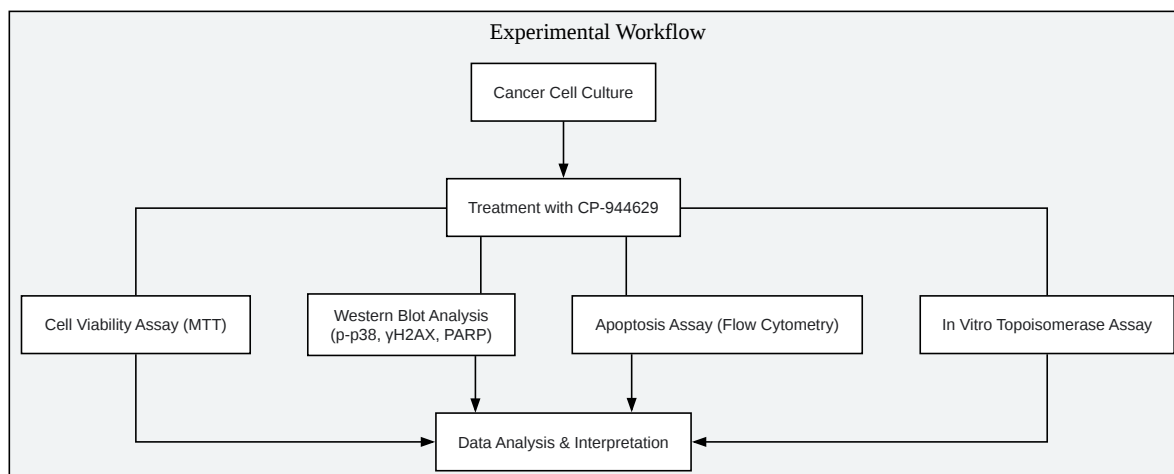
Experimental Workflow

Cancer Cell Culture

Treatment with CP-944629

Cell Viability Assay (MTT)

Western Blot Analysis (p-p38, γH2AX, PARP)

Apoptosis Assay (Flow Cytometry)

In Vitro Topoisomerase Assay

Data Analysis & Interpretation